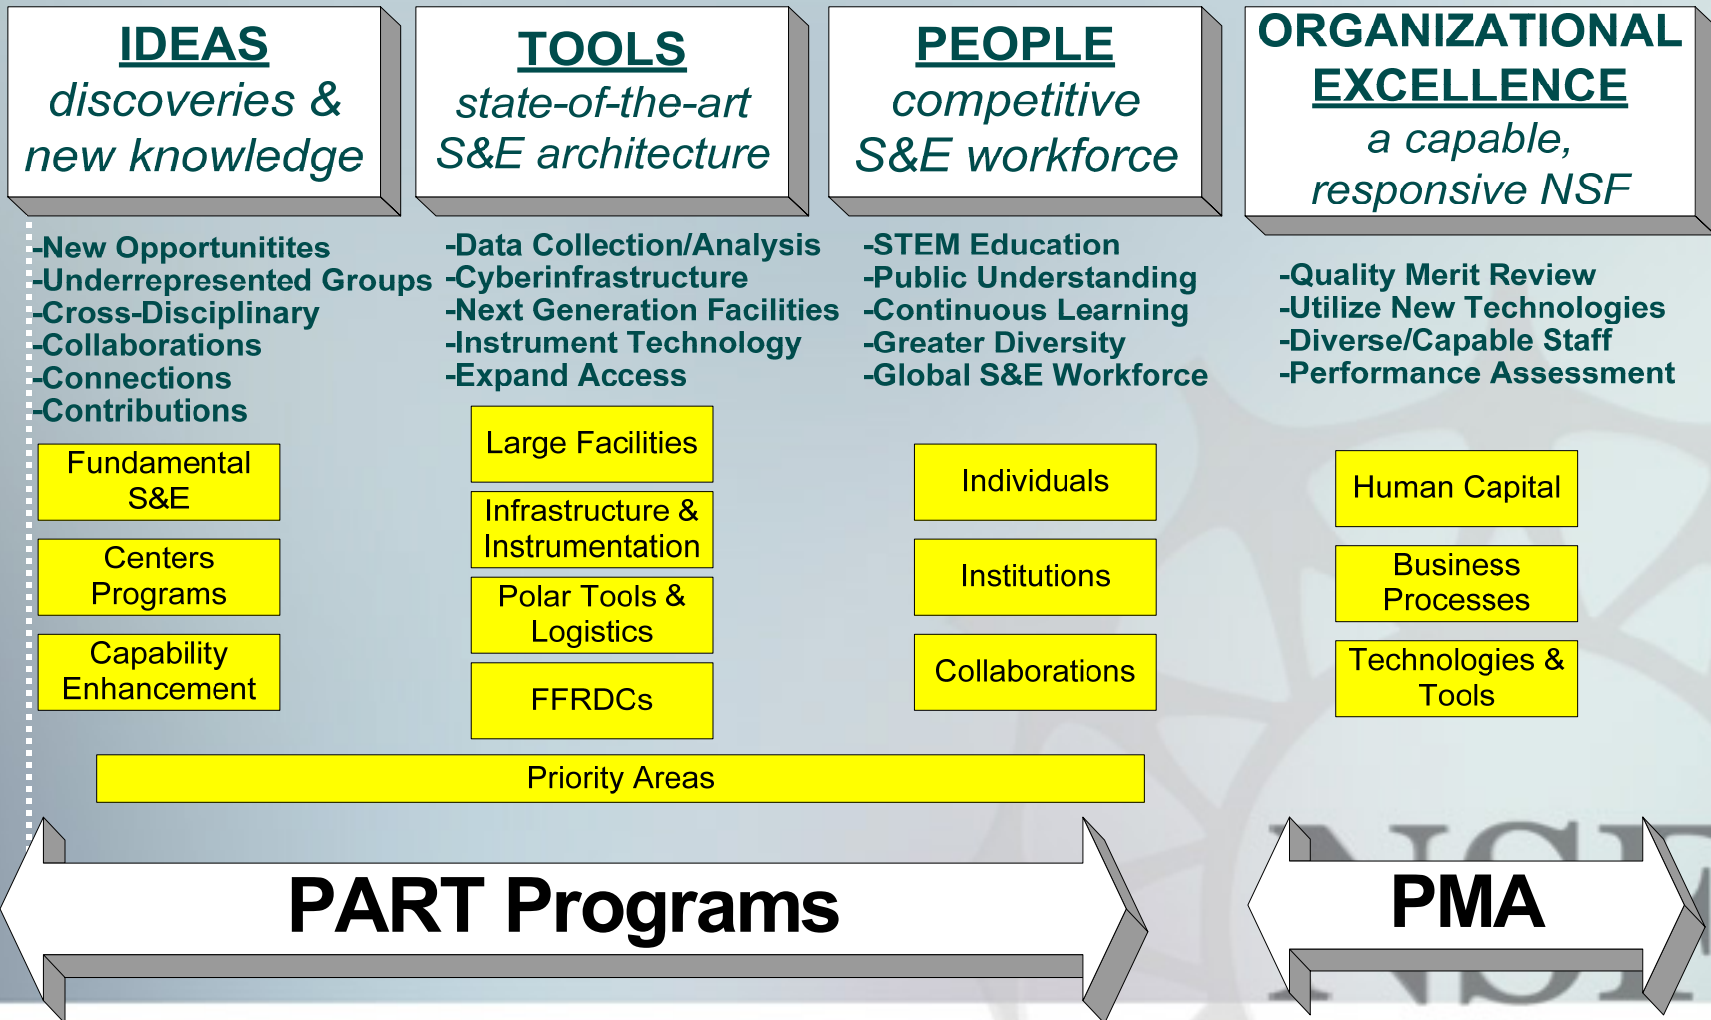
IDEAS
discoveries & new knowledge

TOOLS
state-of-the-art S&E architecture

PEOPLE
competitive S&E workforce

ORGANIZATIONAL EXCELLENCE
a capable, responsive NSF

-New Opportunitites
-Underrepresented Groups
-Cross-Disciplinary
-Collaborations
-Connections
-Contributions

-Data Collection/Analysis
-Cyberinfrastructure
-Next Generation Facilities
-Instrument Technology
-Expand Access

-STEM Education
-Public Understanding
-Continuous Learning
-Greater Diversity
-Global S&E Workforce

-Quality Merit Review
-Utilize New Technologies
-Diverse/Capable Staff
-Performance Assessment

Fundamental S&E

Centers Programs

Capability Enhancement

Large Facilities

Infrastructure & Instrumentation

Polar Tools & Logistics

FFRDCs

Individuals

Institutions

Collaborations

Human Capital

Business Processes

Technologies & Tools

Priority Areas

PART Programs

PMA